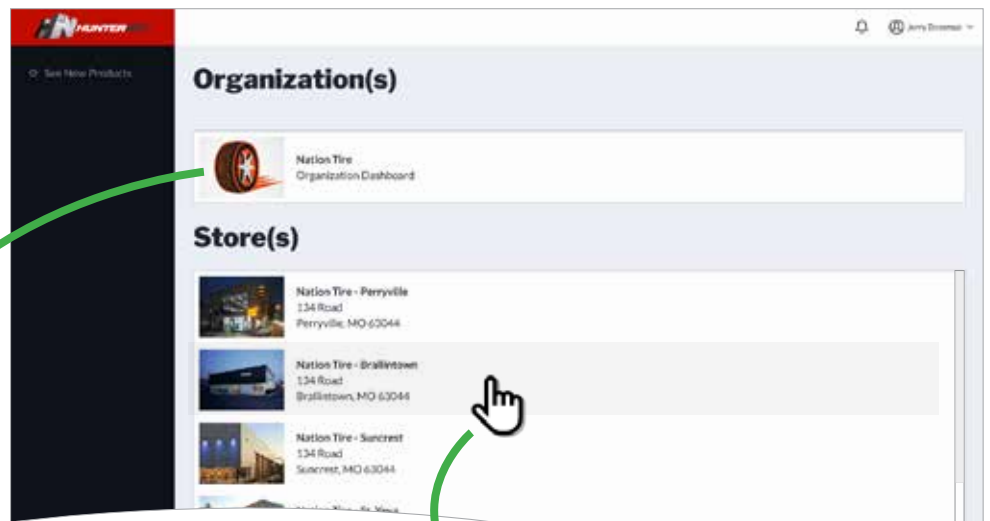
HUNTER

See New Products

Jerry Drummer

Organization(s)

Nation Tire
Organization Dashboard

Store(s)

Nation Tire - Perryville
134 Road
Perryville, MO 63044

Nation Tire - Brallintown
134 Road
Brallintown, MO 63044

Nation Tire - Suncrest
134 Road
Suncrest, MO 63044

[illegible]